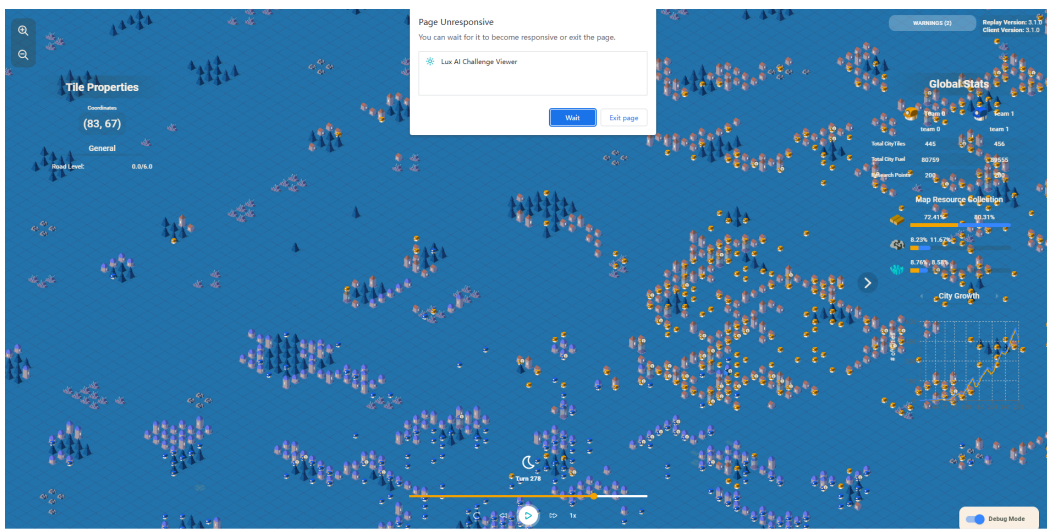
Page Unresponsive
You can wait for it to become responsive or exit the page.

Lux AI Challenge Viewer

Wait
Exit page

WARNINGS (2)
Replay Version: 3.1.0
Client Version: 3.1.0

Tile Properties
Coordinates
(83, 67)
General
Road Level: 0.0/6.0

Global Stats
team 0
team 1
team 0 team 1
Total CityTiles 445 456
Total City Fuel 80759 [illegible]
Research Points 200 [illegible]

Map Resource Collection
72.41% 80.31%
8.23% 11.67%
8.76% 8.58%

City Growth

Turn 278

1x

Debug Mode